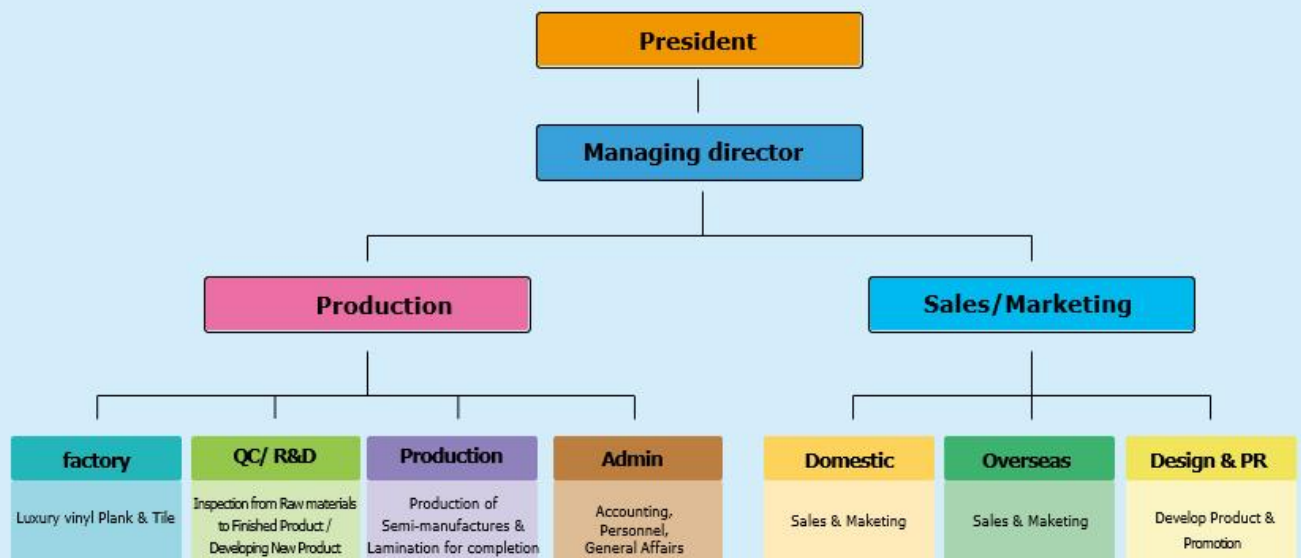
President

Managing director

Production

Sales/Marketing

factory

Luxury vinyl Plank & Tile

QC/ R&D

Inspection from Raw materials to Finished Product / Developing New Product

Production

Production of Semi-manufactures & Lamination for completion

Admin

Accounting, Personnel, General Affairs

Domestic

Sales & Maketing

Overseas

Sales & Maketing

Design & PR

Develop Product & Promotion